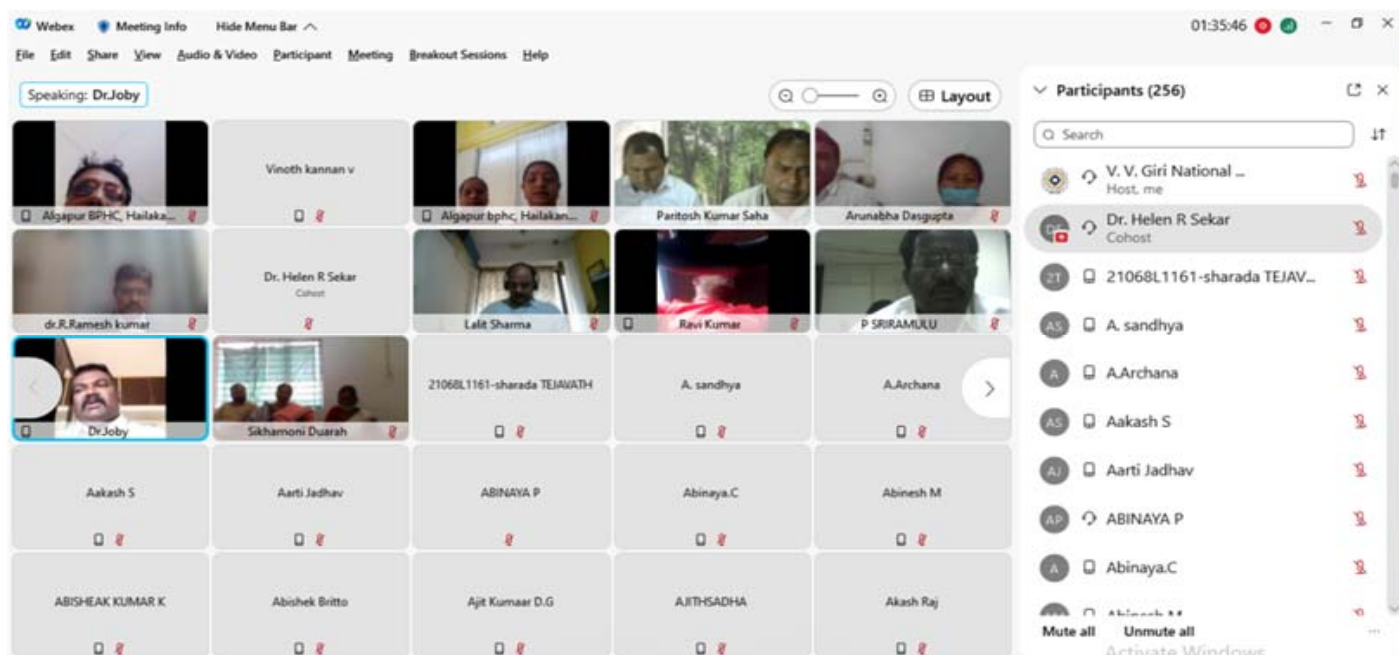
Webex Meeting Info Hide Menu Bar

01:35:46

File Edit Share View Audio & Video Participant Meeting Breakout Sessions Help

Speaking: Dr.Joby

Layout

Algapur BPHC, Hailaka...

Vinoth kannan v

Algapur bphc, Hailakan...

Paritosh Kumar Saha

Arunabha Dasgupta

dr.R.Ramesh kumar

Dr. Helen R Sekar
Cohost

Lalit Sharma

Ravi Kumar

P SRIRAMULU

Dr.Joby

Sikhamoni Duarah

21068L1161-sharada TEJAVATH

A. sandhya

A.Archana

Aakash S

Aarti Jadhav

ABINAYA P

Abinaya.C

Abinesh M

ABISHEAK KUMAR K

Abishek Britto

Ajit Kumaar D.G

AJITHSADHA

Akash Raj

Participants (256)

Search

V. V. Giri National ...
Host, me

Dr. Helen R Sekar
Cohost

21068L1161-sharada TEJAV...

A. sandhya

A.Archana

Aakash S

Aarti Jadhav

ABINAYA P

Abinaya.C

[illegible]

Mute all Unmute all

Activate Windows